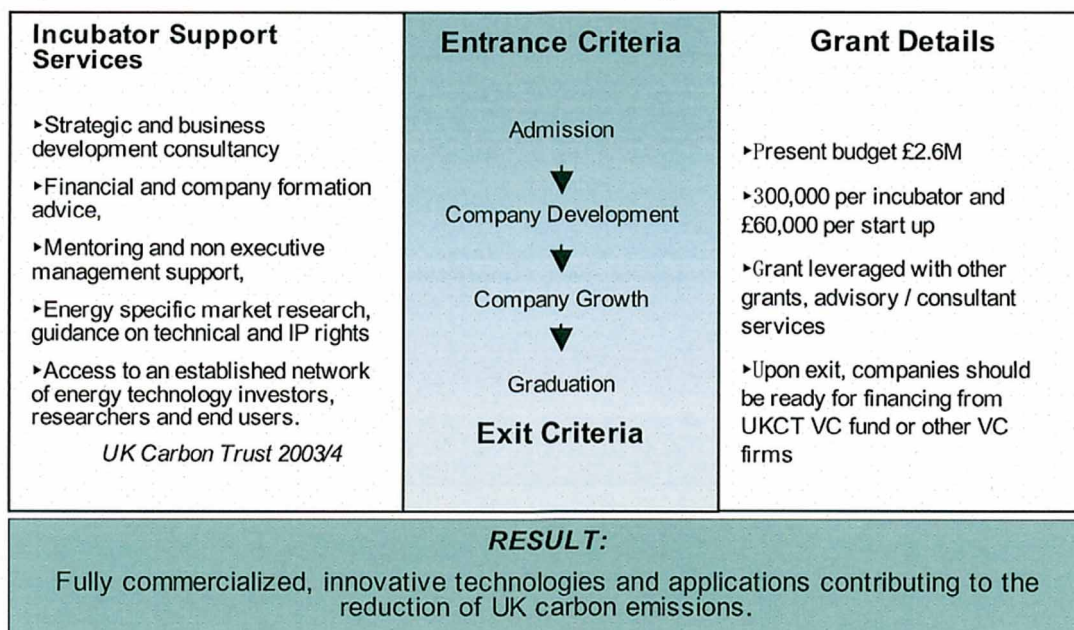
Incubator Support Services

▸Strategic and business development consultancy

▸Financial and company formation advice,

▸Mentoring and non executive management support,

▸Energy specific market research, guidance on technical and IP rights

▸Access to an established network of energy technology investors, researchers and end users.

UK Carbon Trust 2003/4

Entrance Criteria

Admission

Company Development

Company Growth

Graduation

Exit Criteria

Grant Details

▸Present budget £2.6M

▸300,000 per incubator and £60,000 per start up

▸Grant leveraged with other grants, advisory / consultant services

▸Upon exit, companies should be ready for financing from UKCT VC fund or other VC firms

RESULT:

Fully commercialized, innovative technologies and applications contributing to the reduction of UK carbon emissions.